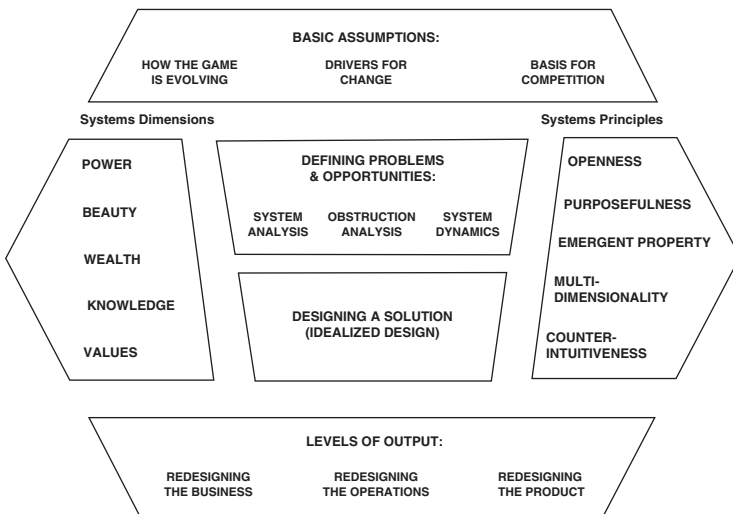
BASIC ASSUMPTIONS:

HOW THE GAME IS EVOLVING

DRIVERS FOR CHANGE

BASIS FOR COMPETITION

Systems Dimensions

Systems Principles

POWER

BEAUTY

WEALTH

KNOWLEDGE

VALUES

DEFINING PROBLEMS & OPPORTUNITIES:

SYSTEM ANALYSIS

OBSTRUCTION ANALYSIS

SYSTEM DYNAMICS

DESIGNING A SOLUTION (IDEALIZED DESIGN)

OPENNESS

PURPOSEFULNESS

EMERGENT PROPERTY

MULTI-DIMENSIONALITY

COUNTER-INTUITIVENESS

LEVELS OF OUTPUT:

REDESIGNING THE BUSINESS

REDESIGNING THE OPERATIONS

REDESIGNING THE PRODUCT